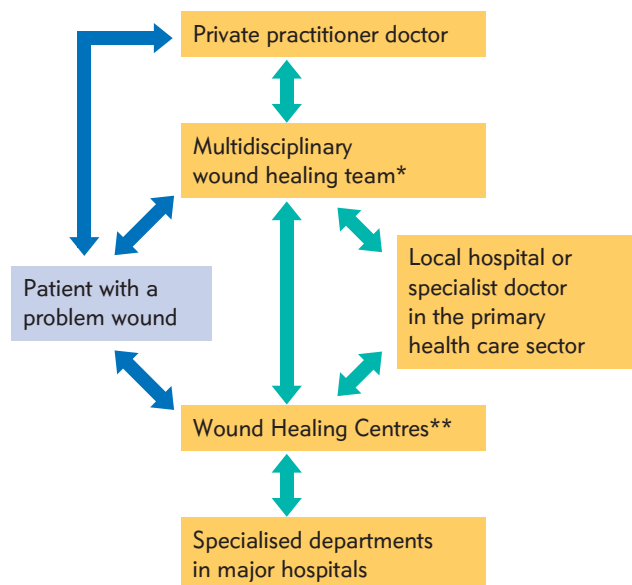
Private practitioner doctor

Multidisciplinary wound healing team*

Patient with a problem wound

Local hospital or specialist doctor in the primary health care sector

Wound Healing Centres**

Specialised departments in major hospitals